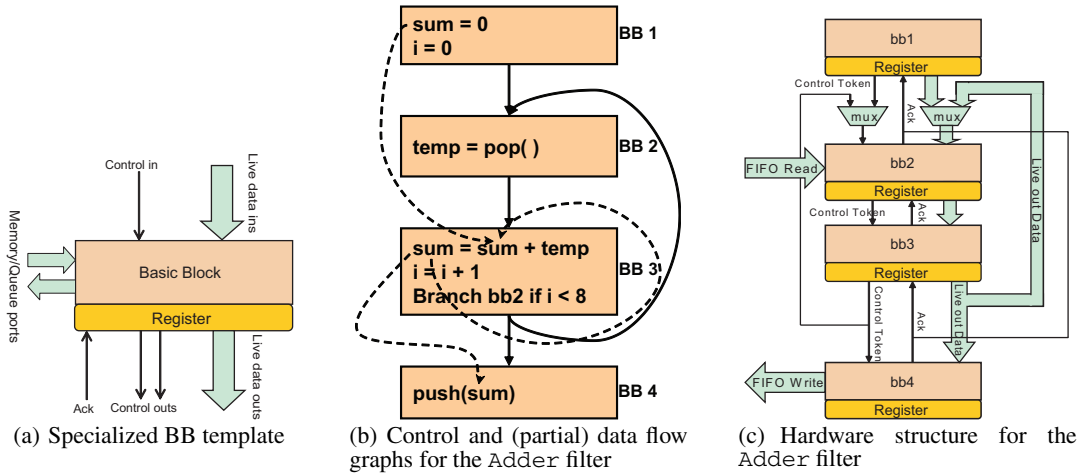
Control in

Live data ins

Memory/Queue ports

Basic Block

Register

Ack

Control outs

Live data outs

(a) Specialized BB template

sum = 0
i = 0

BB 1

temp = pop( )

BB 2

sum = sum + temp
i = i + 1
Branch bb2 if i < 8

BB 3

push(sum)

BB 4

(b) Control and (partial) data flow graphs for the Adder filter

bb1

Register

Control Token

Ack

mux

mux

FIFO Read

bb2

Register

Control Token

Ack

Live out Data

bb3

Register

Control Token

Ack

Live out Data

FIFO Write

bb4

Register

(c) Hardware structure for the Adder filter